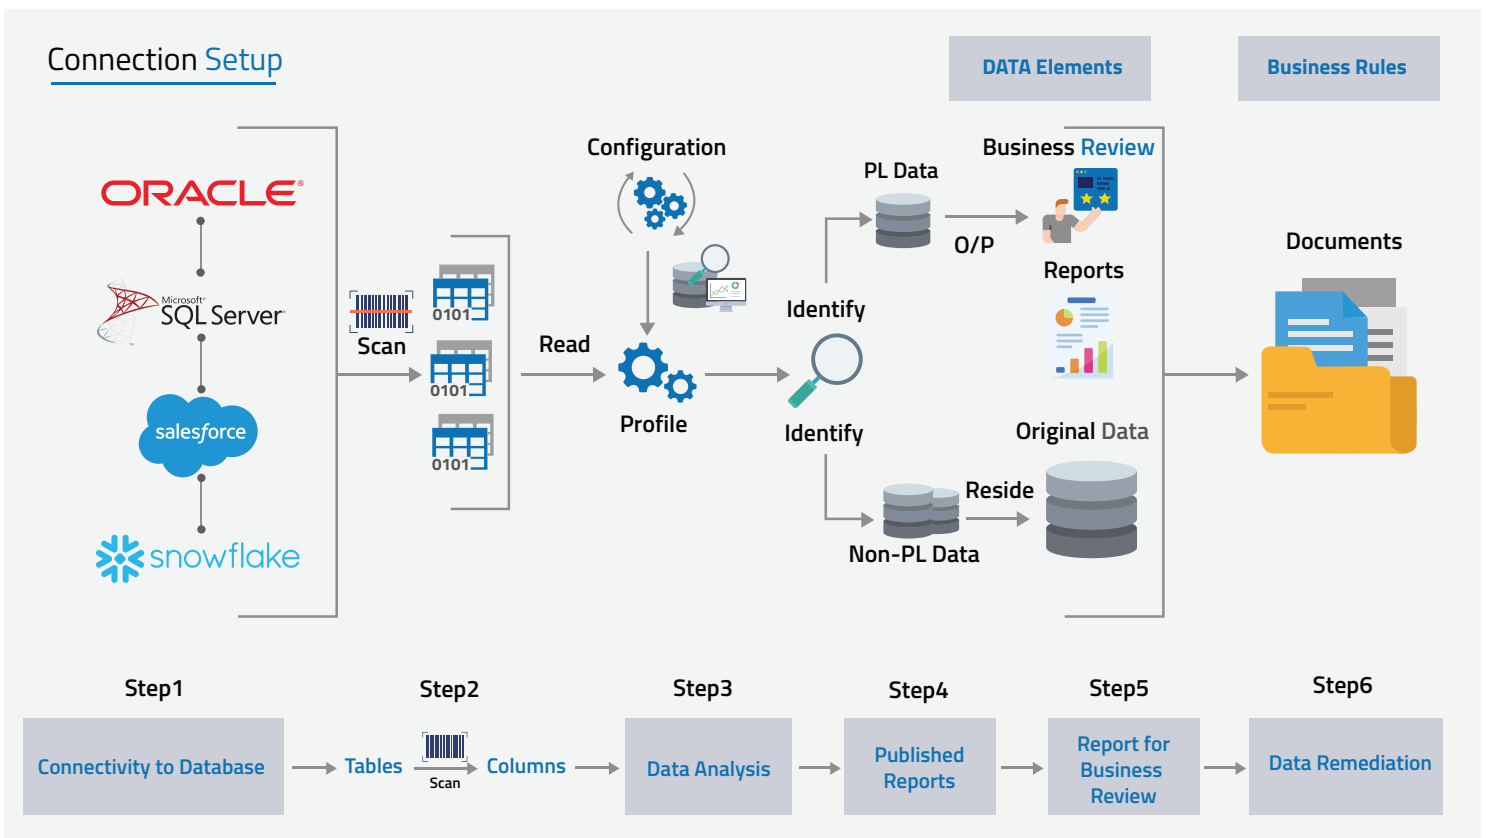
Connection Setup

DATA Elements

Business Rules

ORACLE

Microsoft SQL Server

salesforce

snowflake

Scan

0101

0101

0101

Read

Configuration

Profile

Identify

Identify

PL Data

O/P

Business Review

Reports

Original Data

Reside

Non-PL Data

Documents

Step1

Step2

Step3

Step4

Step5

Step6

Connectivity to Database

Tables

Scan

Columns

Data Analysis

Published Reports

Report for Business Review

Data Remediation